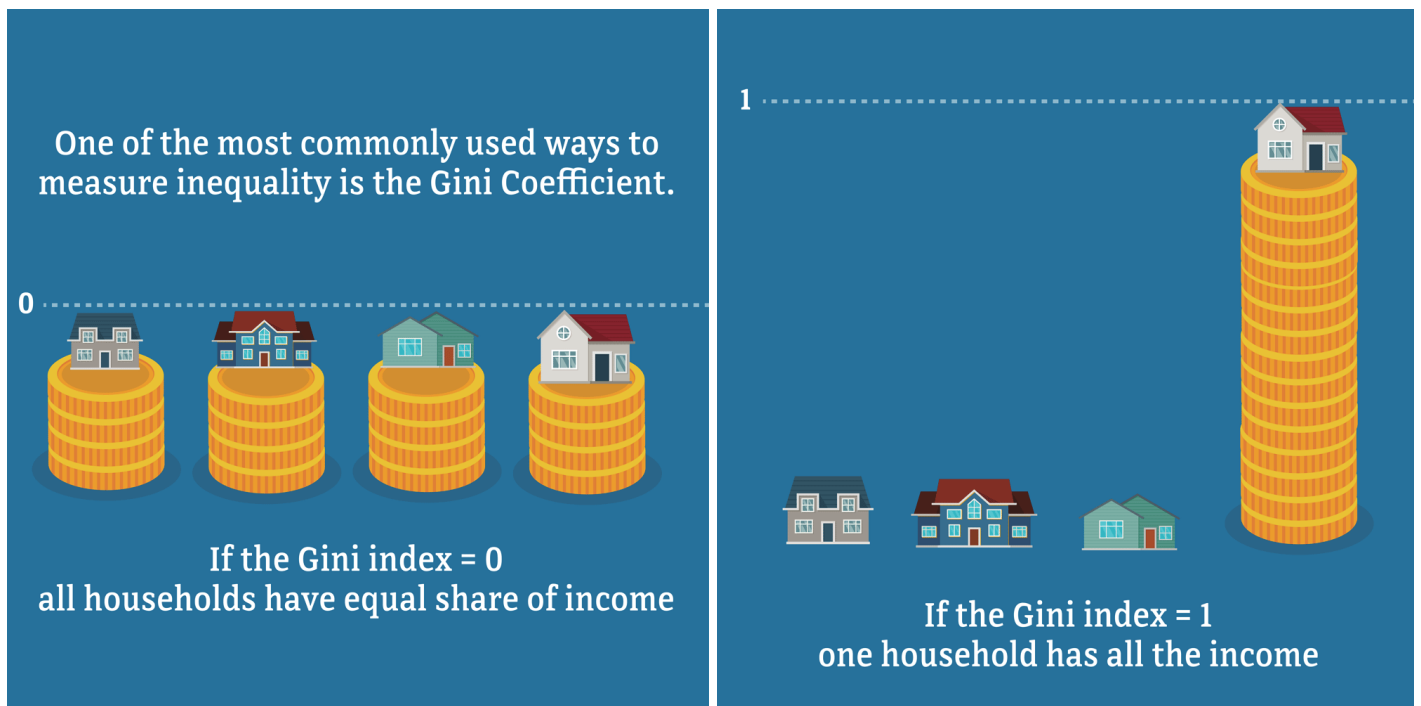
One of the most commonly used ways to measure inequality is the Gini Coefficient.

0

If the Gini index = 0
all households have equal share of income

1

If the Gini index = 1
one household has all the income